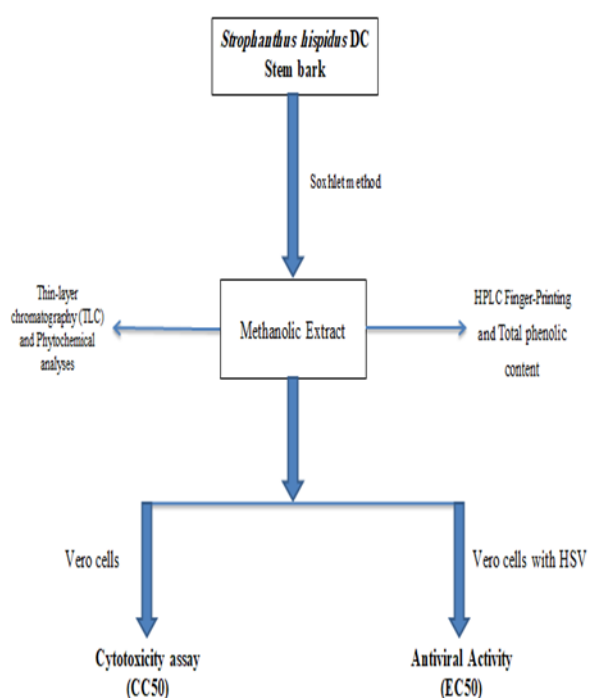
Strophanthus hispidus DC
Stem bark

Soxhlet method

Thin-layer chromatography (TLC) and Phytochemical analyses

Methanolic Extract

HPLC Finger-Printing and Total phenolic content

Vero cells

Vero cells with HSV

Cytotoxicity assay (CC50)

Antiviral Activity (EC50)